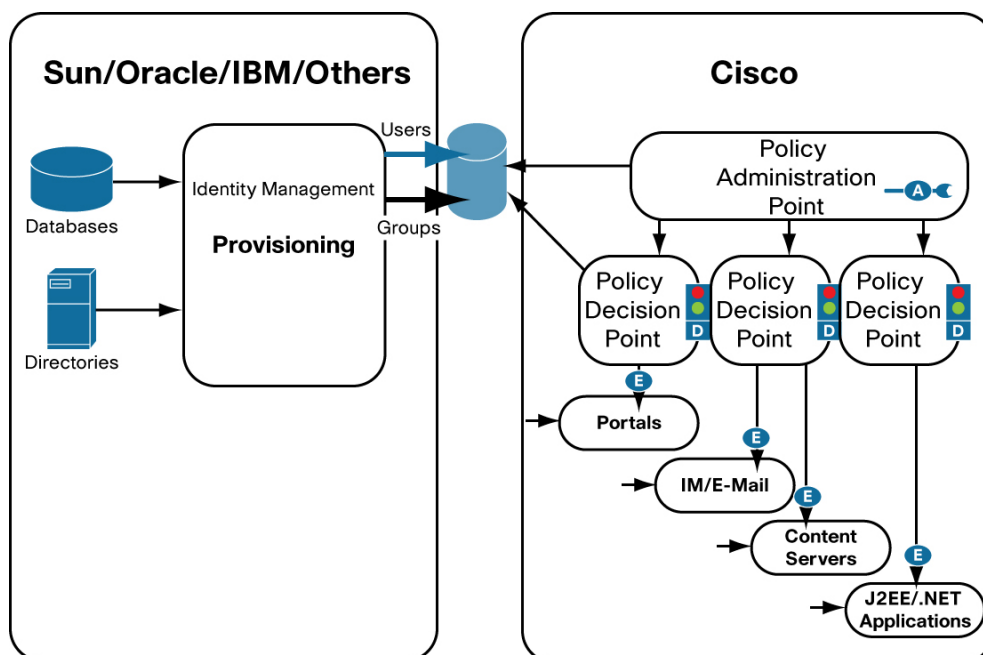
Sun/Oracle/IBM/Others

Databases

Directories

Identity Management

Provisioning

Users

Groups

Cisco

Policy Administration Point

A

Policy Decision Point

D

Policy Decision Point

D

Policy Decision Point

D

E

Portals

E

IM/E-Mail

E

Content Servers

E

J2EE/.NET Applications